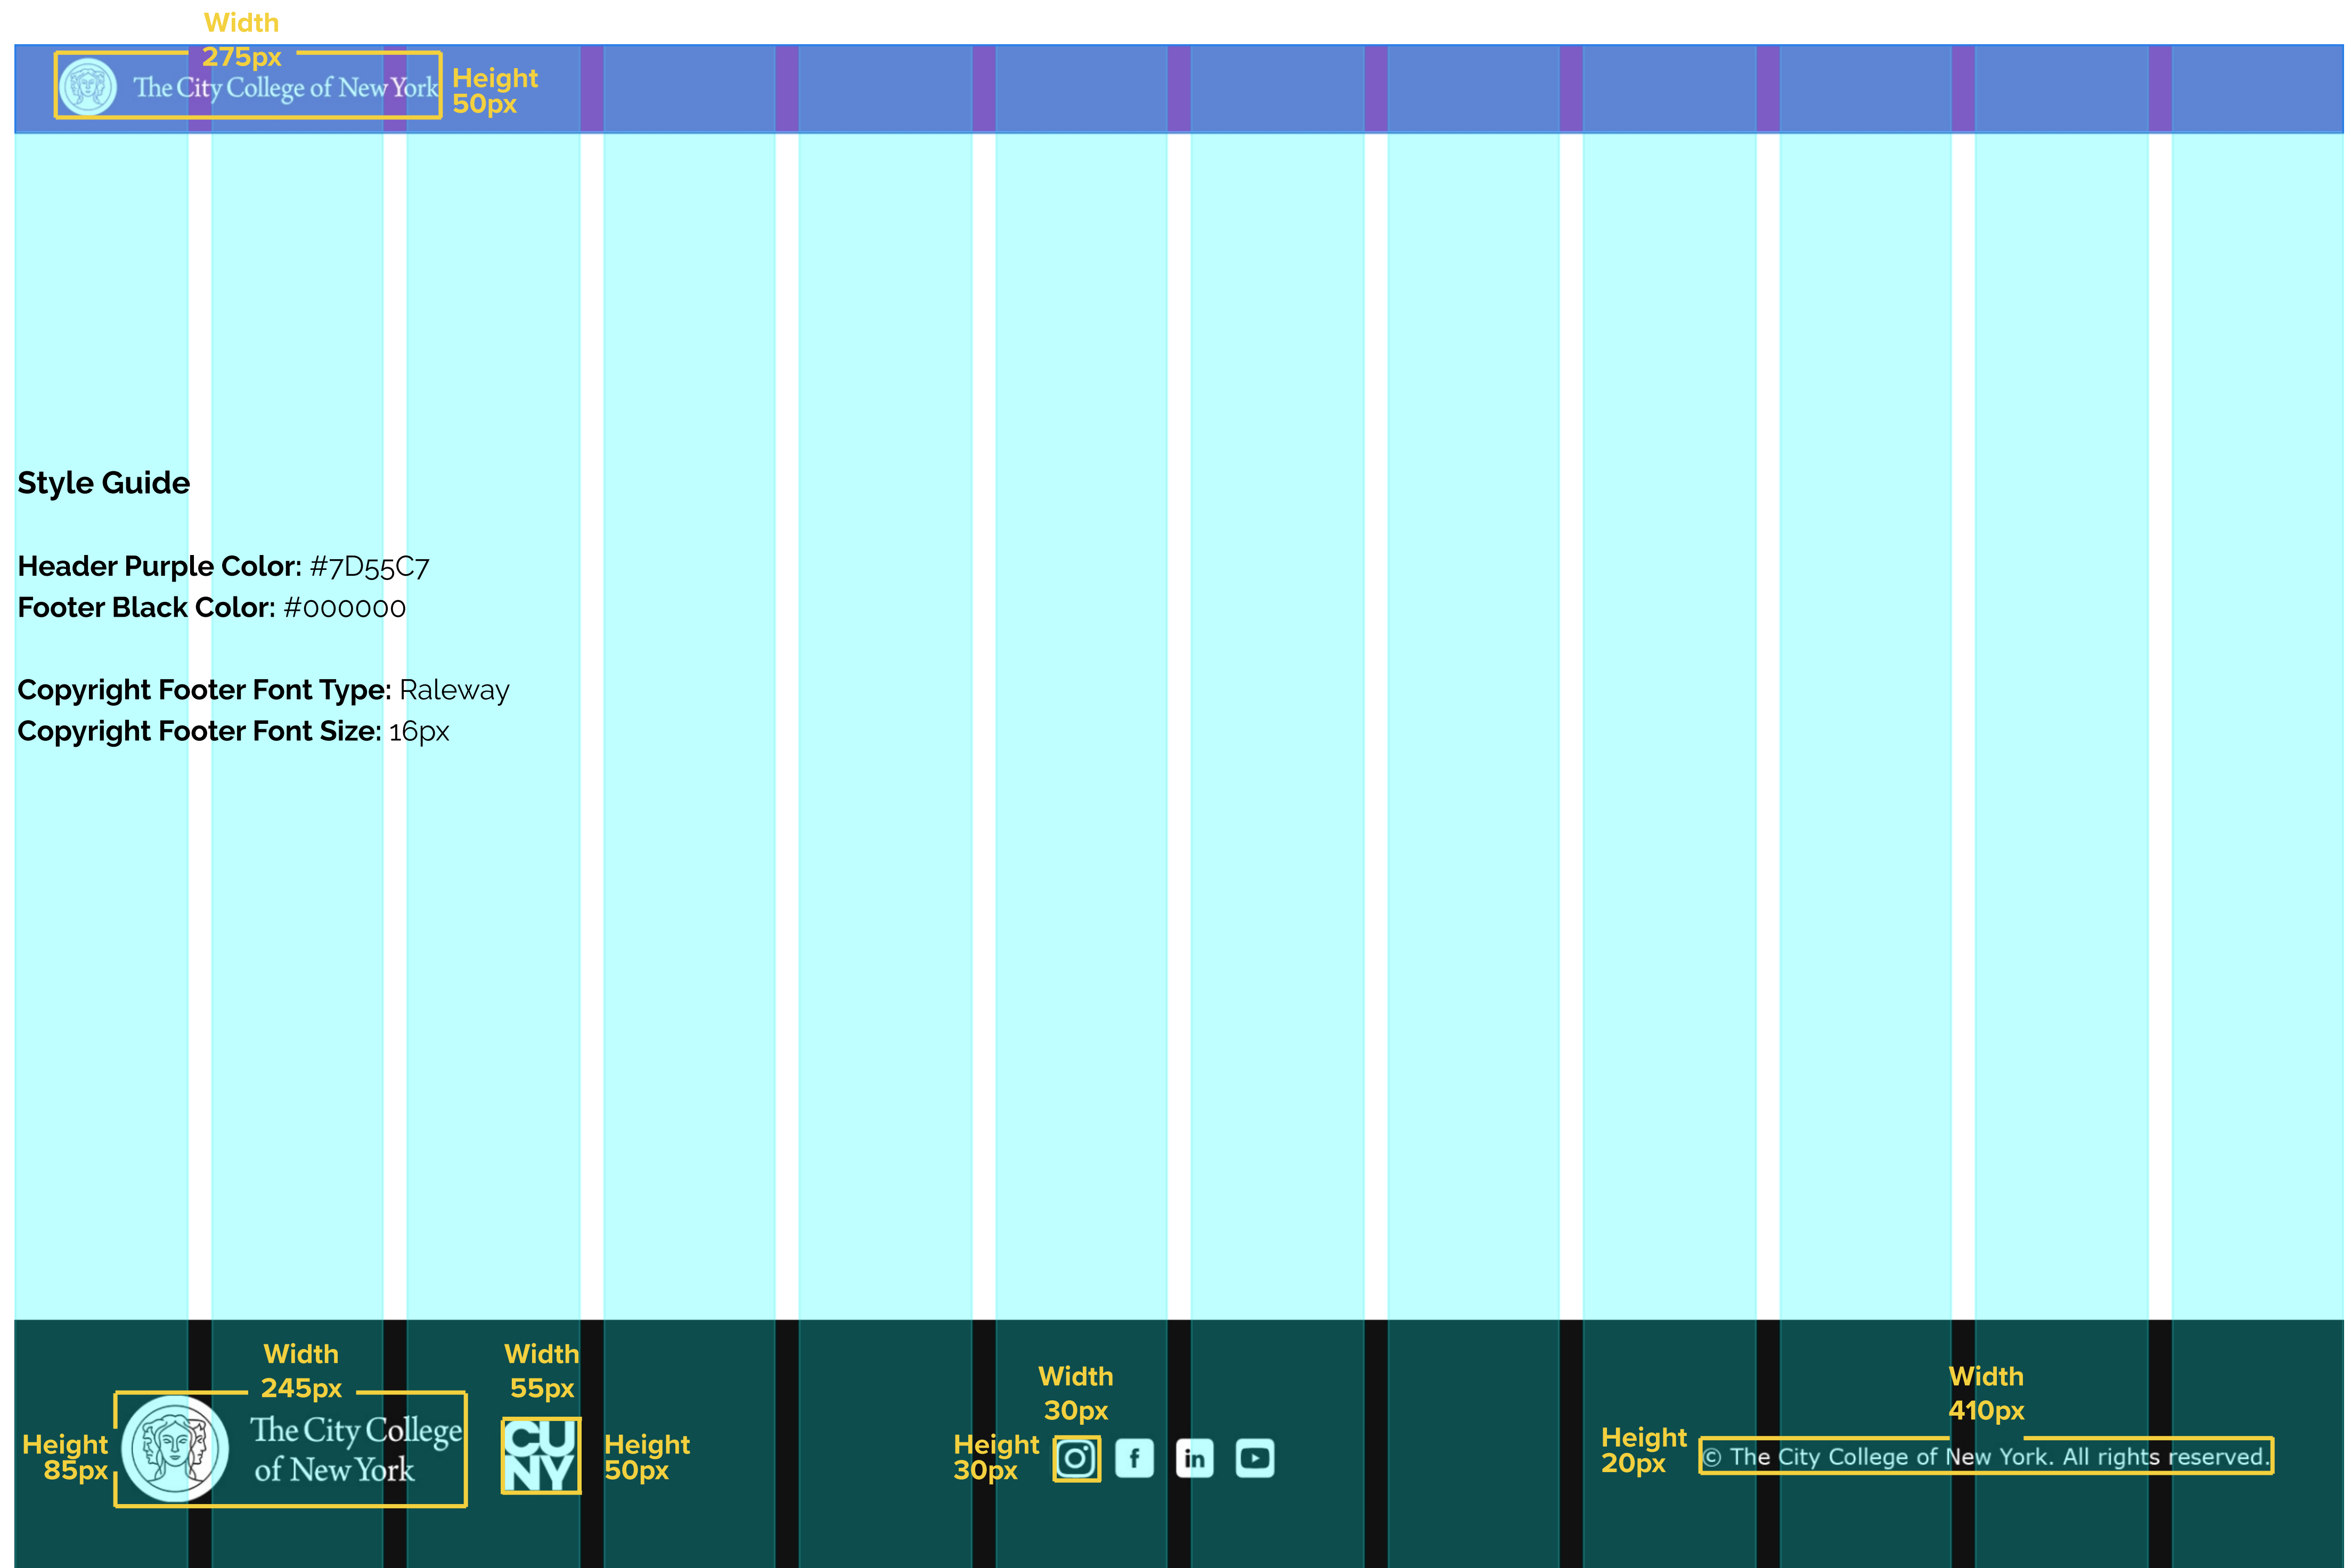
Width
275px
The City College of New York
Height
50px

Style Guide

Header Purple Color: #7D55C7
Footer Black Color: #000000

Copyright Footer Font Type: Raleway
Copyright Footer Font Size: 16px

Width
245px
Height
85px
The City College of New York

Width
55px
CU NY
Height
50px

Width
30px
Height
30px

Width
410px
Height
20px
© The City College of New York. All rights reserved.